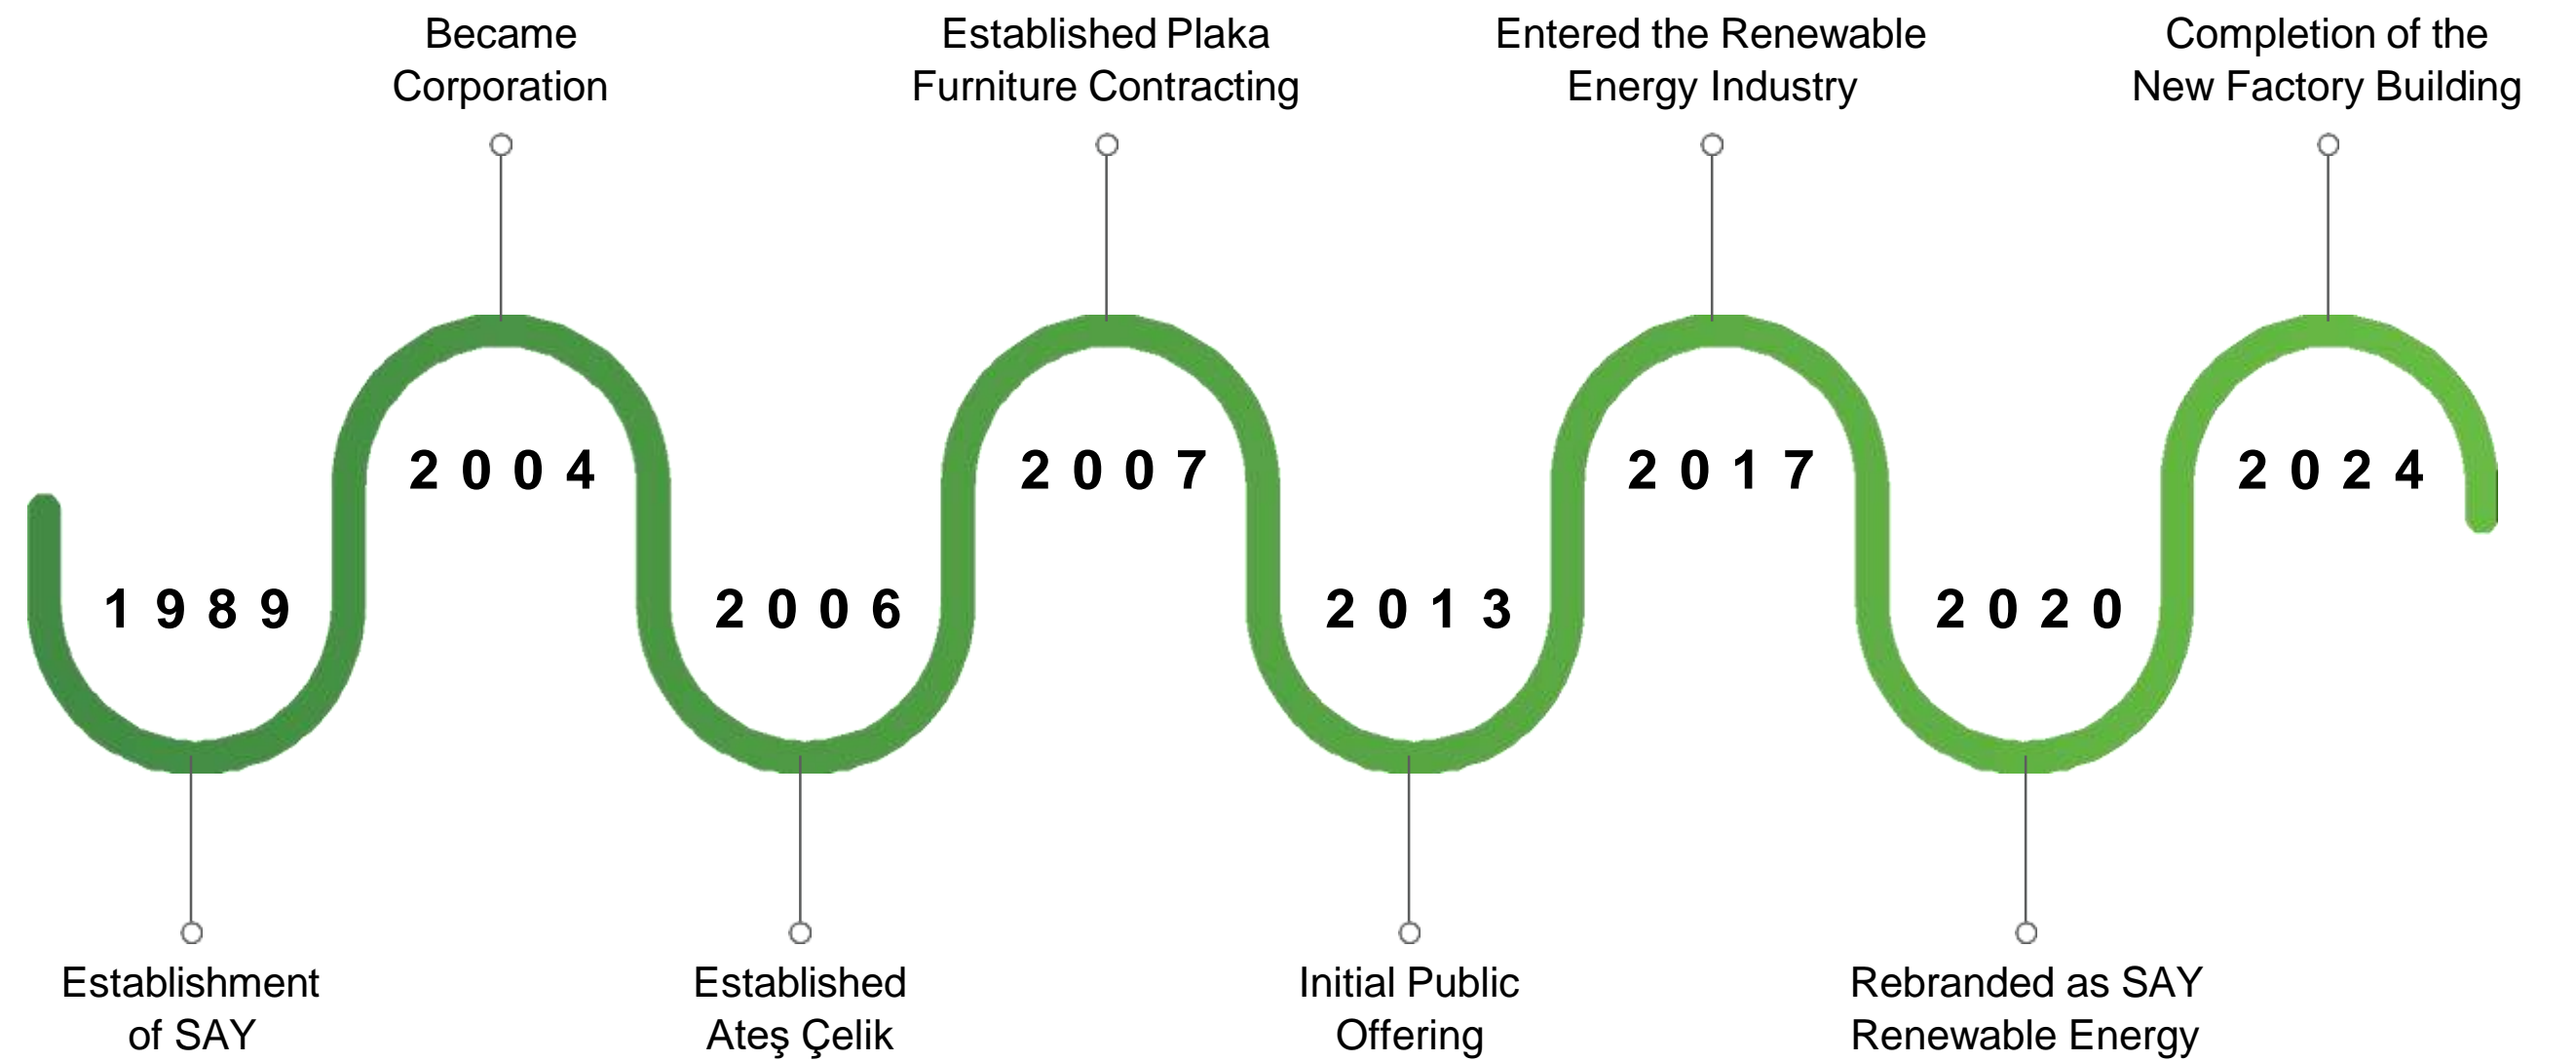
1989

Establishment of SAY

2004

Became Corporation

2006

Established Ateş Çelik

2007

Established Plaka Furniture Contracting

2013

Initial Public Offering

2017

Entered the Renewable Energy Industry

2020

Rebranded as SAY Renewable Energy

2024

Completion of the New Factory Building